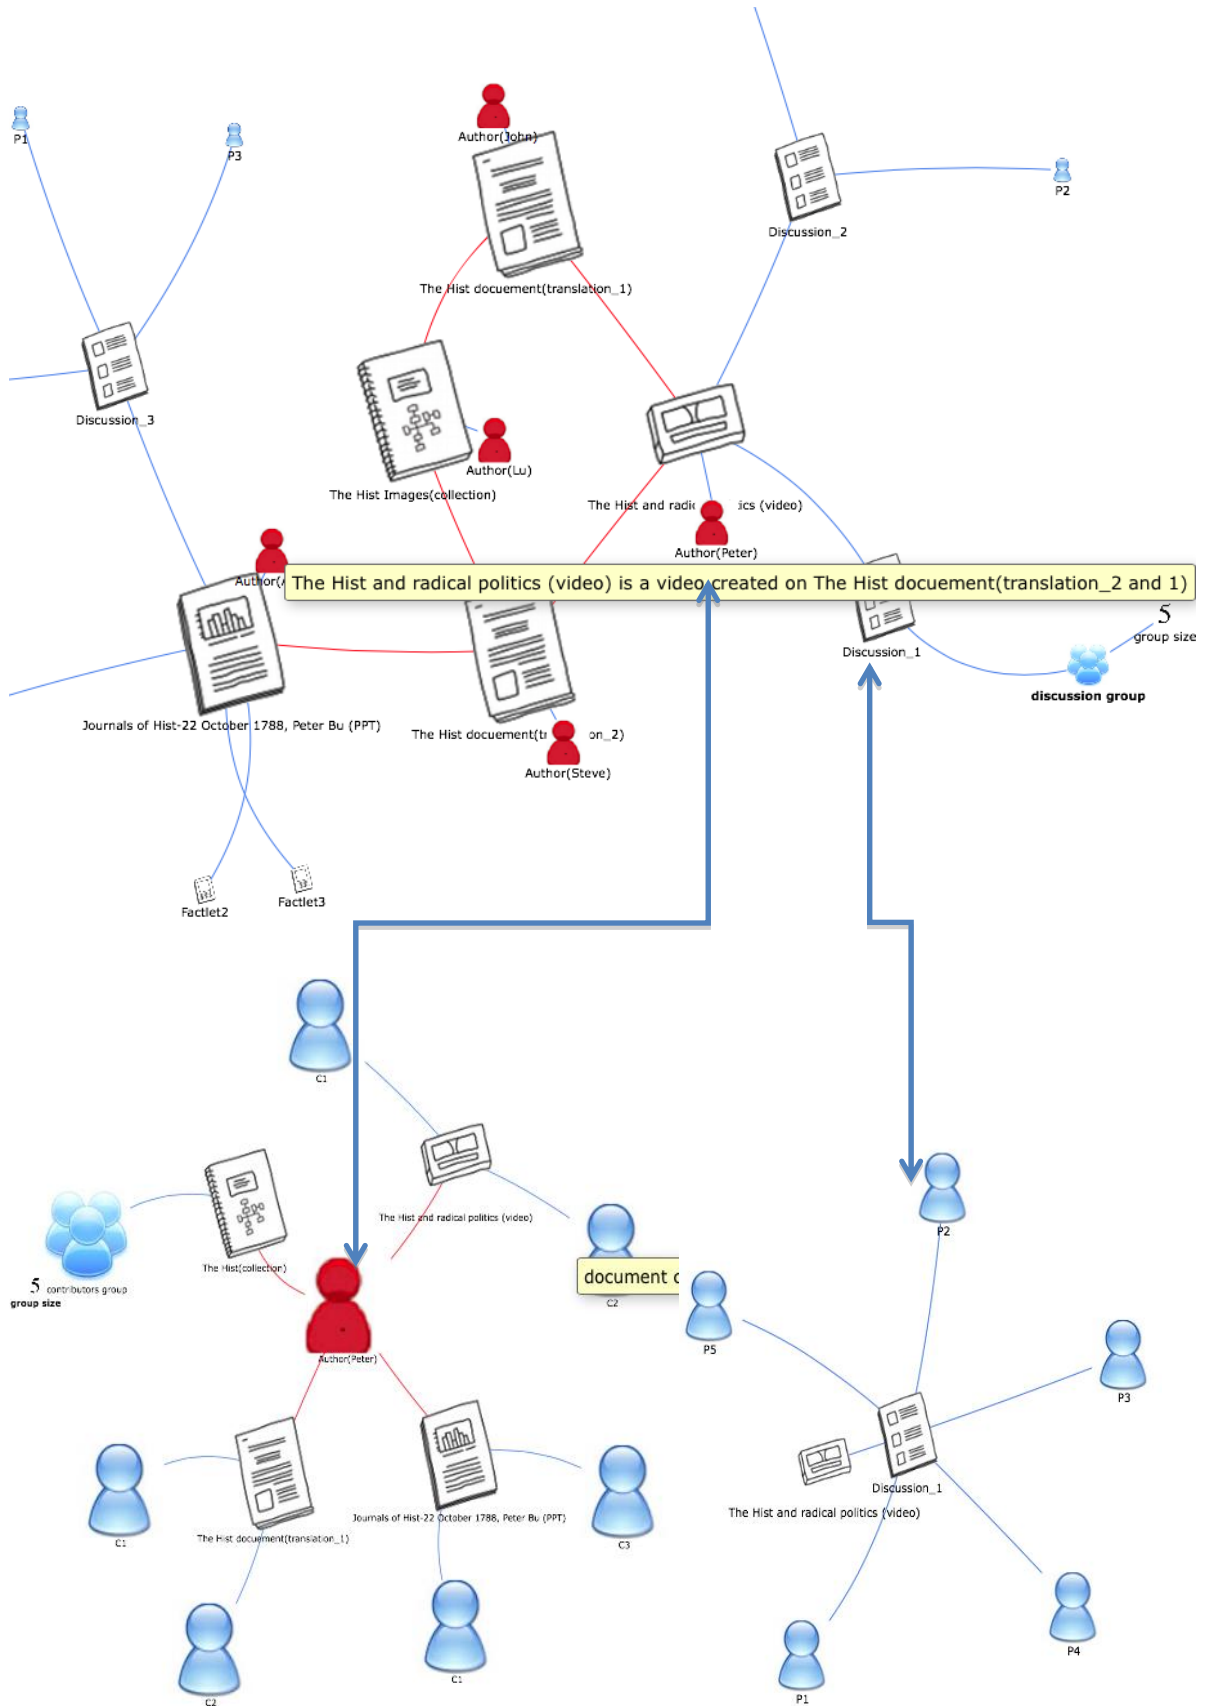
P1

P3

Author(John)

P2

Discussion_2

The Hist docuement(translation_1)

Discussion_3

Author(Lu)

The Hist Images(collection)

The Hist and radic ics (video)

Author(Peter)

Author(

The Hist and radical politics (video) is a video created on The Hist docuement(translation_2 and 1)

5
group size

Discussion_1

discussion group

Journals of Hist-22 October 1788, Peter Bu (PPT)

The Hist docuement(t on_2)

Author(Steve)

Factlet2

Factlet3

C1

The Hist and radical politics (video)

document c

C2

5 contributors group
group size

The Hist(collection)

Author(Peter)

P2

P5

P3

C1

The Hist document(translation_1)

Journals of Hist-22 October 1788, Peter Bu (PPT)

C3

Discussion_1

The Hist and radical politics (video)

C2

C1

P4

P1